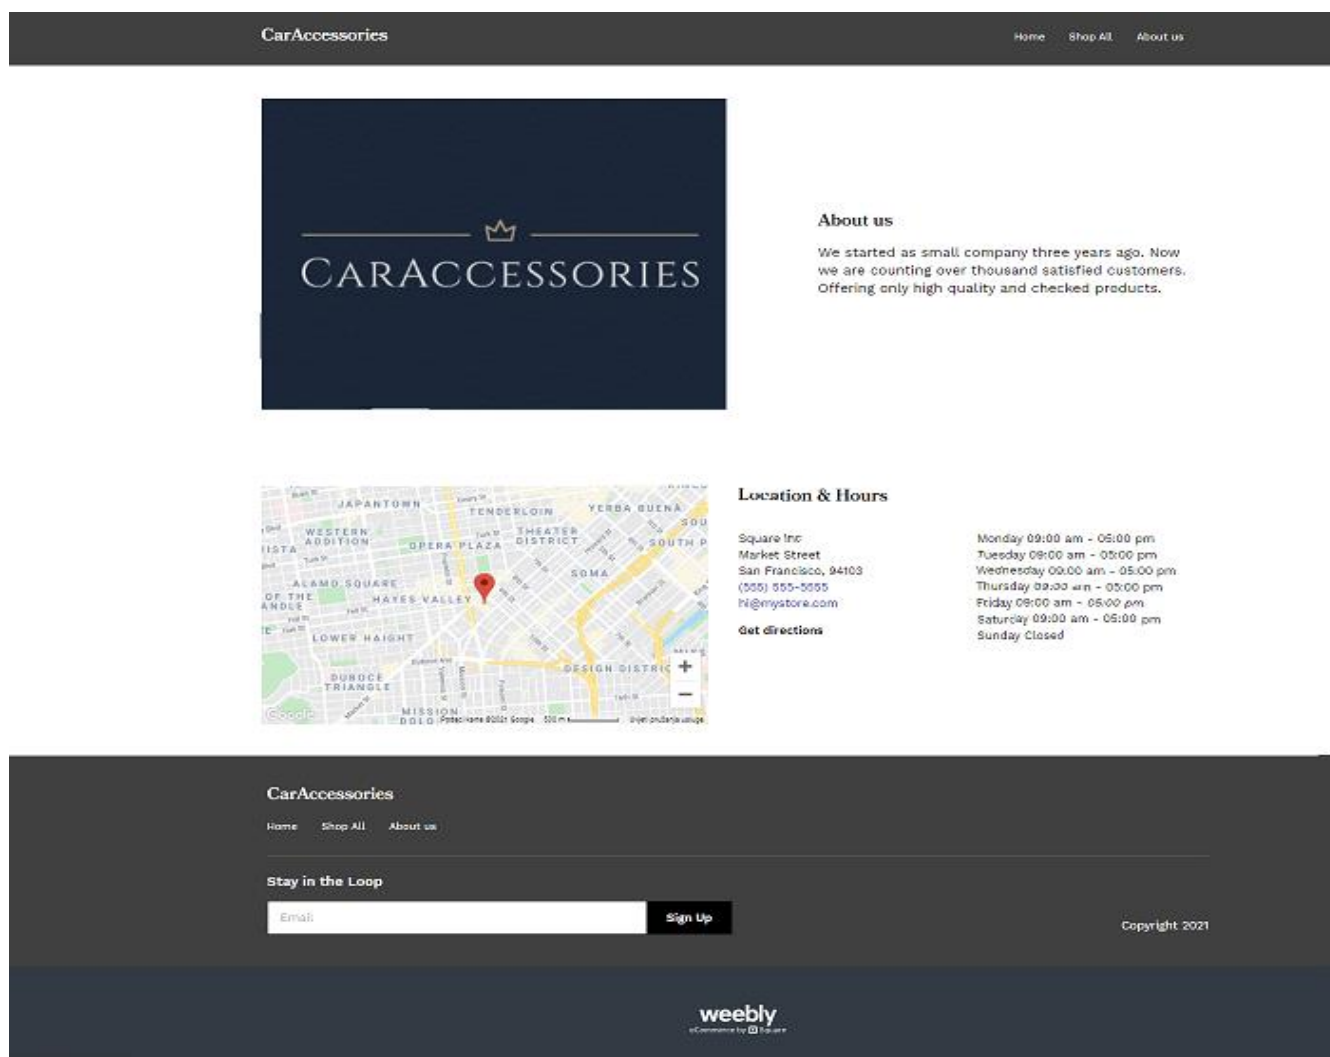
CarAccessories

Home Shop All About us

CARACCESSORIES

About us

We started as small company three years ago. Now we are counting over thousand satisfied customers. Offering only high quality and checked products.

JAPANTOWN TENDERLOIN YERBA BUENA WESTERN ADDITION THEATER DISTRICT OPERA PLAZA SOUTH P SOMA ALAMO SQUARE HAYES VALLEY LOWER HAIGHT DESIGN DISTRIC DUBOCE TRIANGLE MISSION DOLO

+
−

Google

Location & Hours

Square Inc
Market Street
San Francisco, 94103
(555) 555-5555
hi@mystore.com

Get directions

Monday 09:00 am - 05:00 pm
Tuesday 09:00 am - 05:00 pm
Wednesday 09:00 am - 05:00 pm
Thursday 09:00 am - 05:00 pm
Friday 09:00 am - 05:00 pm
Saturday 09:00 am - 05:00 pm
Sunday Closed

CarAccessories

Home Shop All About us

Stay in the Loop

Email

Sign Up

Copyright 2021

weebly
eCommerce by Square